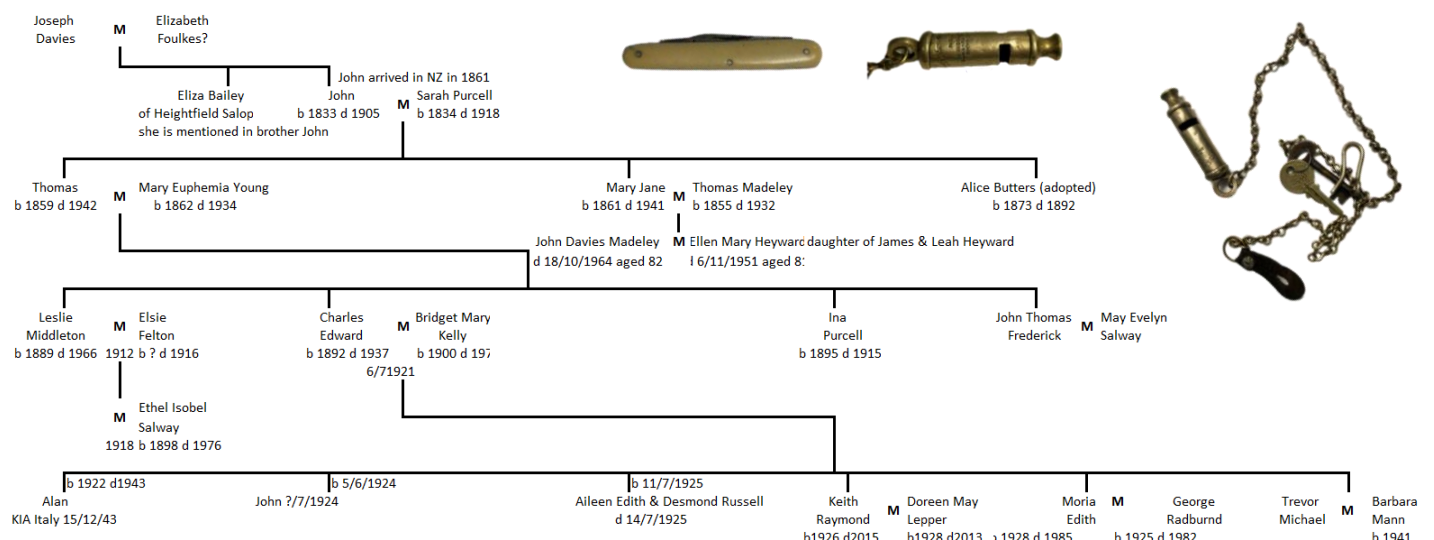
Joseph Davies M Elizabeth Foulkes?

Eliza Bailey of Heightfield Salop she is mentioned in brother John

John arrived in NZ in 1861
John b 1833 d 1905 M Sarah Purcell b 1834 d 1918

Thomas b 1859 d 1942 M Mary Euphemia Young b 1862 d 1934

Mary Jane b 1861 d 1941 M Thomas Madeley b 1855 d 1932

Alice Butters (adopted) b 1873 d 1892

John Davies Madeley d 18/10/1964 aged 82 M Ellen Mary Heyward daughter of James & Leah Heyward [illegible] 6/11/1951 aged 8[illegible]

Leslie Middleton b 1889 d 1966 M 1912 Elsie Felton b ? d 1916

M Ethel Isobel Salway 1918 b 1898 d 1976

Charles Edward b 1892 d 1937 M Bridget Mary Kelly b 1900 d 19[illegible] 6/71921

Ina Purcell b 1895 d 1915

John Thomas Frederick M May Evelyn Salway

b 1922 d1943 Alan KIA Italy 15/12/43

b 5/6/1924 John ?/7/1924

b 11/7/1925 Aileen Edith & Desmond Russell d 14/7/1925

Keith Raymond b1926 d2015 M Doreen May Lepper b1928 d2013

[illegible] 1928 d 1985 Moria Edith M George Radburnd b 1925 d 1982

Trevor Michael M Barbara Mann b 1941